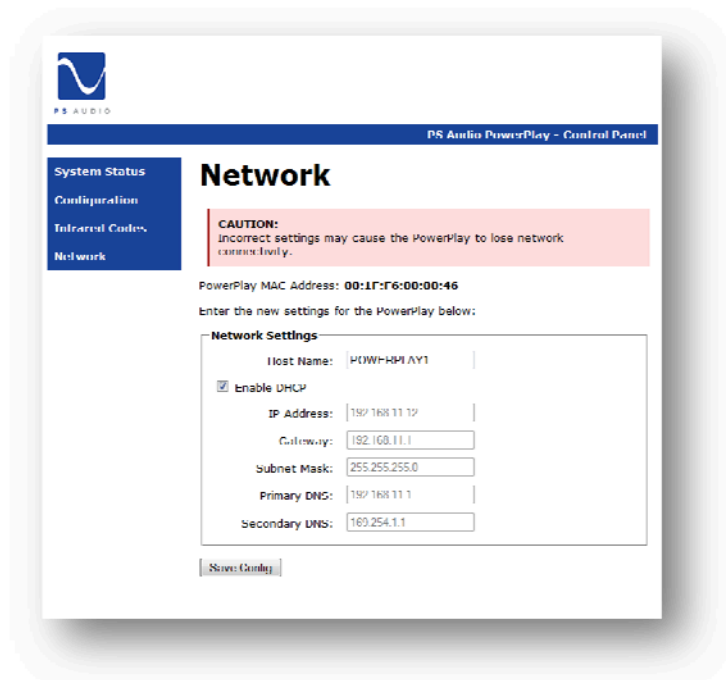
PS AUDIO

PS Audio PowerPlay - Control Panel

System Status
Configuration
Infrared Codes
Network

Network

CAUTION:
Incorrect settings may cause the PowerPlay to lose network connectivity.

PowerPlay MAC Address: 00:1F:F6:00:00:46

Enter the new settings for the PowerPlay below:

Network Settings

Host Name: POWERPLAY1

Enable DHCP

IP Address: 192.168.11.12

Gateway: 192.168.11.1

Subnet Mask: 255.255.255.0

Primary DNS: 192.168.11.1

Secondary DNS: 169.254.1.1

Save Config